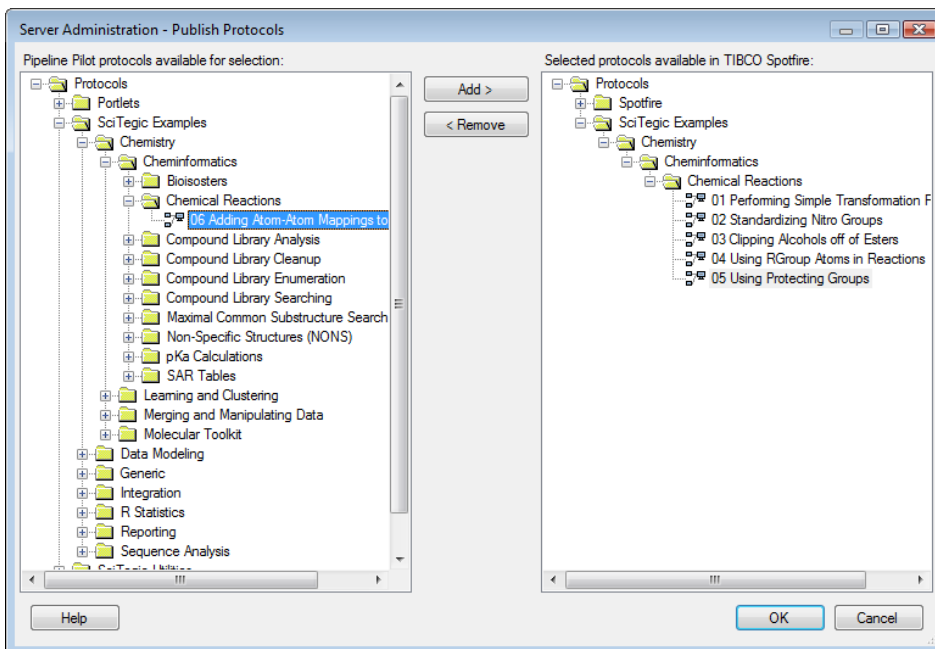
Server Administration - Publish Protocols

Pipeline Pilot protocols available for selection:

Protocols
Portlets
SciTegic Examples
Chemistry
Cheminformatics
Bioisosters
Chemical Reactions
06 Adding Atom-Atom Mappings to
Compound Library Analysis
Compound Library Cleanup
Compound Library Enumeration
Compound Library Searching
Maximal Common Substructure Search
Non-Specific Structures (NONS)
pKa Calculations
SAR Tables
Learning and Clustering
Merging and Manipulating Data
Molecular Toolkit
Data Modeling
Generic
Integration
R Statistics
Reporting
Sequence Analysis
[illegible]

Add >
< Remove

Selected protocols available in TIBCO Spotfire:

Protocols
Spotfire
SciTegic Examples
Chemistry
Cheminformatics
Chemical Reactions
01 Performing Simple Transformation F
02 Standardizing Nitro Groups
03 Clipping Alcohols off of Esters
04 Using RGroup Atoms in Reactions
05 Using Protecting Groups

Help
OK
Cancel